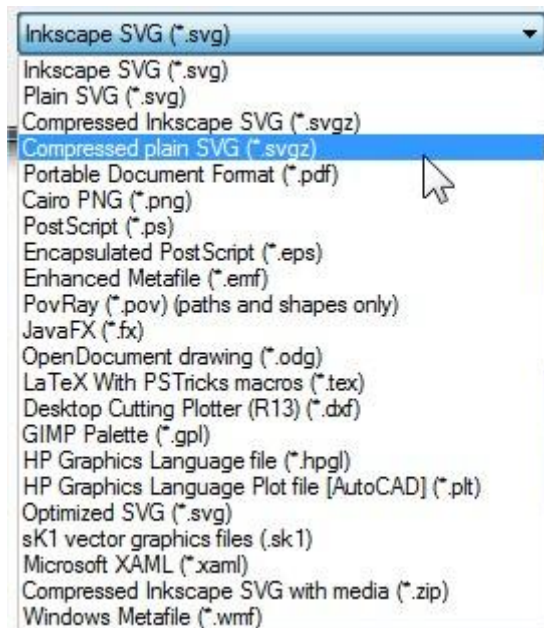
Inkscape SVG (*.svg)

Inkscape SVG (*.svg)
Plain SVG (*.svg)
Compressed Inkscape SVG (*.svgz)
Compressed plain SVG (*.svgz)
Portable Document Format (*.pdf)
Cairo PNG (*.png)
PostScript (*.ps)
Encapsulated PostScript (*.eps)
Enhanced Metafile (*.emf)
PovRay (*.pov) (paths and shapes only)
JavaFX (*.fx)
OpenDocument drawing (*.odg)
LaTeX With PSTricks macros (*.tex)
Desktop Cutting Plotter (R13) (*.dxf)
GIMP Palette (*.gpl)
HP Graphics Language file (*.hpgl)
HP Graphics Language Plot file [AutoCAD] (*.plt)
Optimized SVG (*.svg)
sK1 vector graphics files (.sk1)
Microsoft XAML (*.xaml)
Compressed Inkscape SVG with media (*.zip)
Windows Metafile (*.wmf)